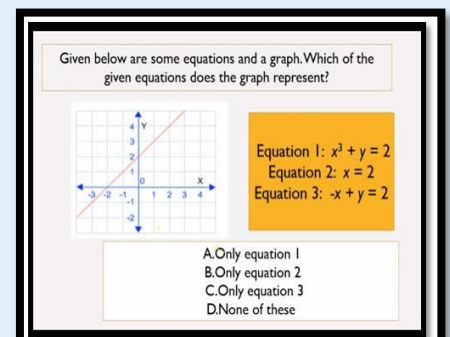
Given below are some equations and a graph. Which of the given equations does the graph represent?

Y
4
3
2
1
0
X
-3 -2 -1
1 2 3 4
-1
-2

Equation 1: $x^3 + y = 2$
Equation 2: $x = 2$
Equation 3: $-x + y = 2$

A.Only equation 1
B.Only equation 2
C.Only equation 3
D.None of these